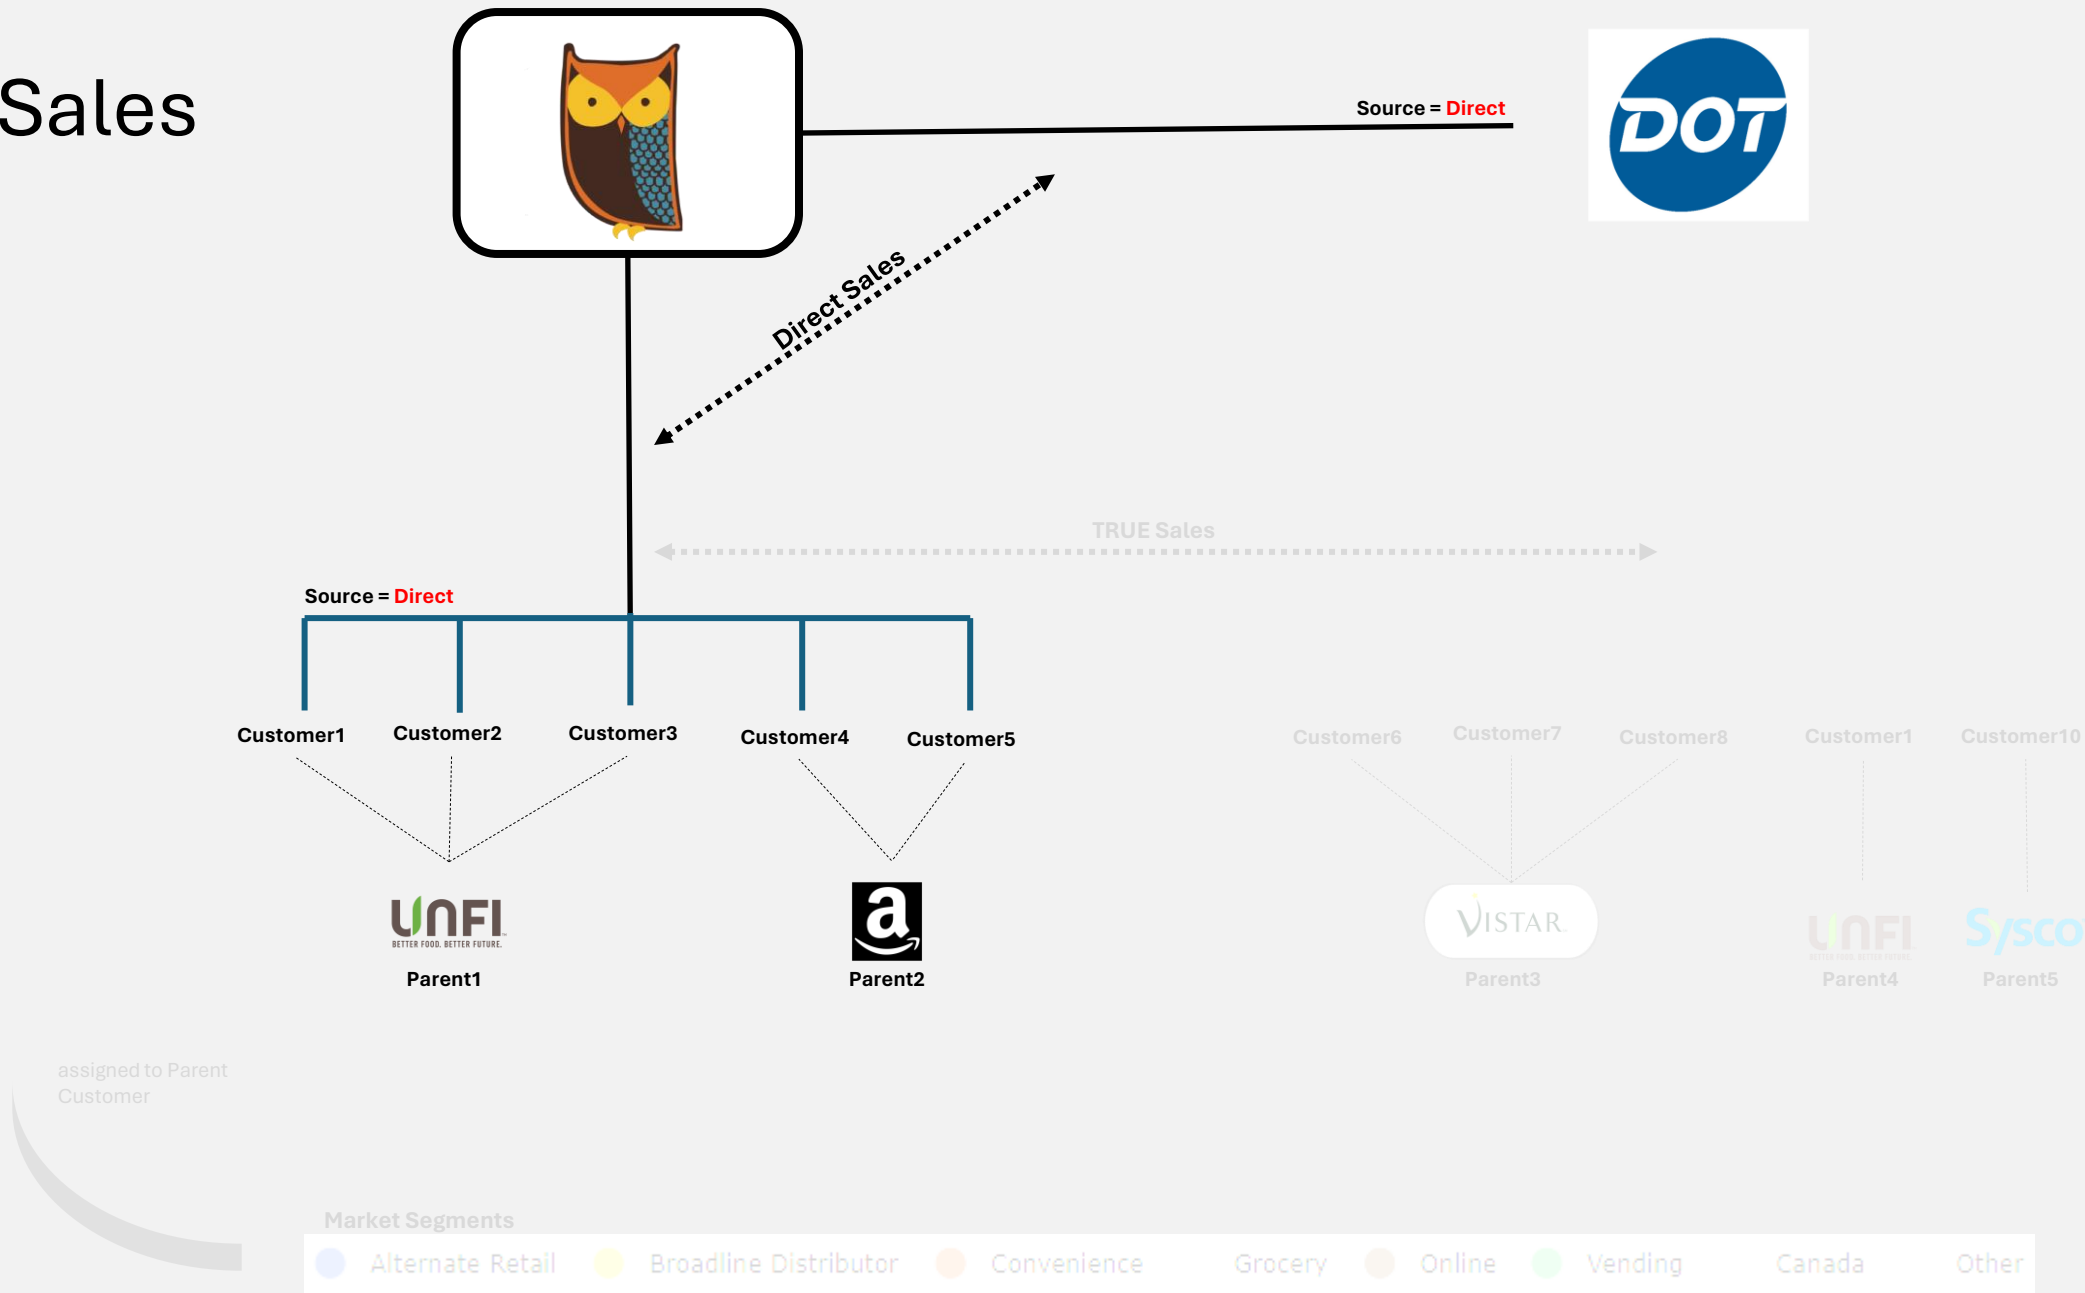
Sales

Source = Direct

DOT

Direct Sales

TRUE Sales

Source = Direct

Customer1 Customer2 Customer3 Customer4 Customer5

Customer6 Customer7 Customer8 Customer1 Customer10

UNFI
BETTER FOOD. BETTER FUTURE.
Parent1

a
Parent2

VISTAR
Parent3

UNFI
Parent4

Sysco
Parent5

assigned to Parent Customer

Market Segments

Alternate Retail Broadline Distributor Convenience Grocery Online Vending Canada Other